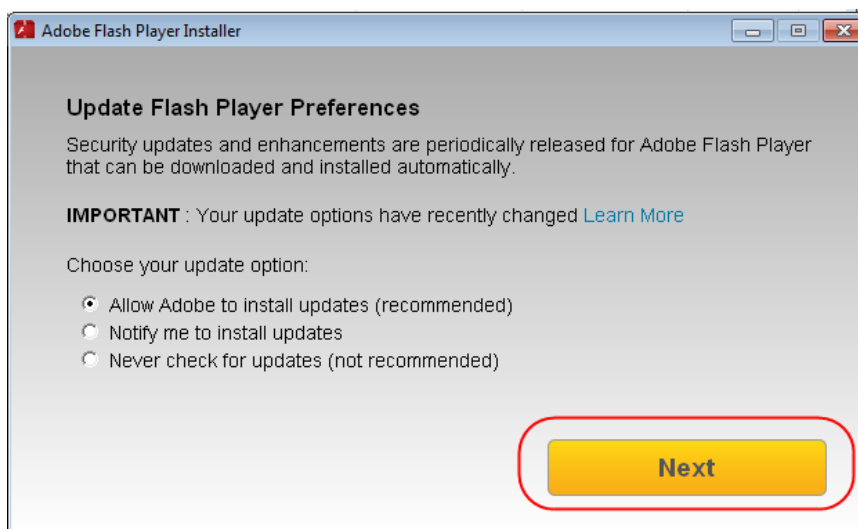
Adobe Flash Player Installer

Update Flash Player Preferences

Security updates and enhancements are periodically released for Adobe Flash Player that can be downloaded and installed automatically.

IMPORTANT : Your update options have recently changed Learn More

Choose your update option:

Allow Adobe to install updates (recommended)
Notify me to install updates
Never check for updates (not recommended)

Next